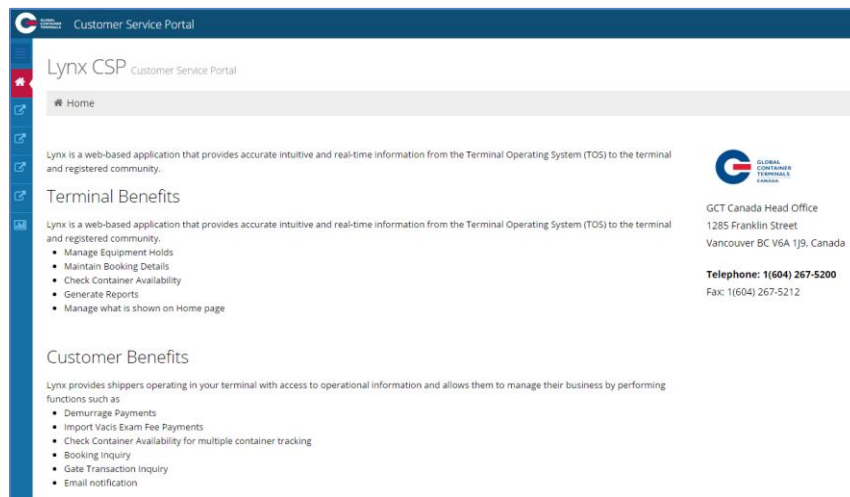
GLOBAL CONTAINER TERMINALS Customer Service Portal

Lynx CSP Customer Service Portal

Home

Lynx is a web-based application that provides accurate intuitive and real-time information from the Terminal Operating System (TOS) to the terminal and registered community.

Terminal Benefits

Lynx is a web-based application that provides accurate intuitive and real-time information from the Terminal Operating System (TOS) to the terminal and registered community.

- Manage Equipment Holds
- Maintain Booking Details
- Check Container Availability
- Generate Reports
- Manage what is shown on Home page

Customer Benefits

Lynx provides shippers operating in your terminal with access to operational information and allows them to manage their business by performing functions such as

- Demurrage Payments
- Import Vacis Exam Fee Payments
- Check Container Availability for multiple container tracking
- Booking Inquiry
- Gate Transaction Inquiry
- Email notification

GLOBAL CONTAINER TERMINALS CANADA

GCT Canada Head Office
1285 Franklin Street
Vancouver BC V6A 1J9. Canada

Telephone: 1(604) 267-5200
Fax: 1(604) 267-5212